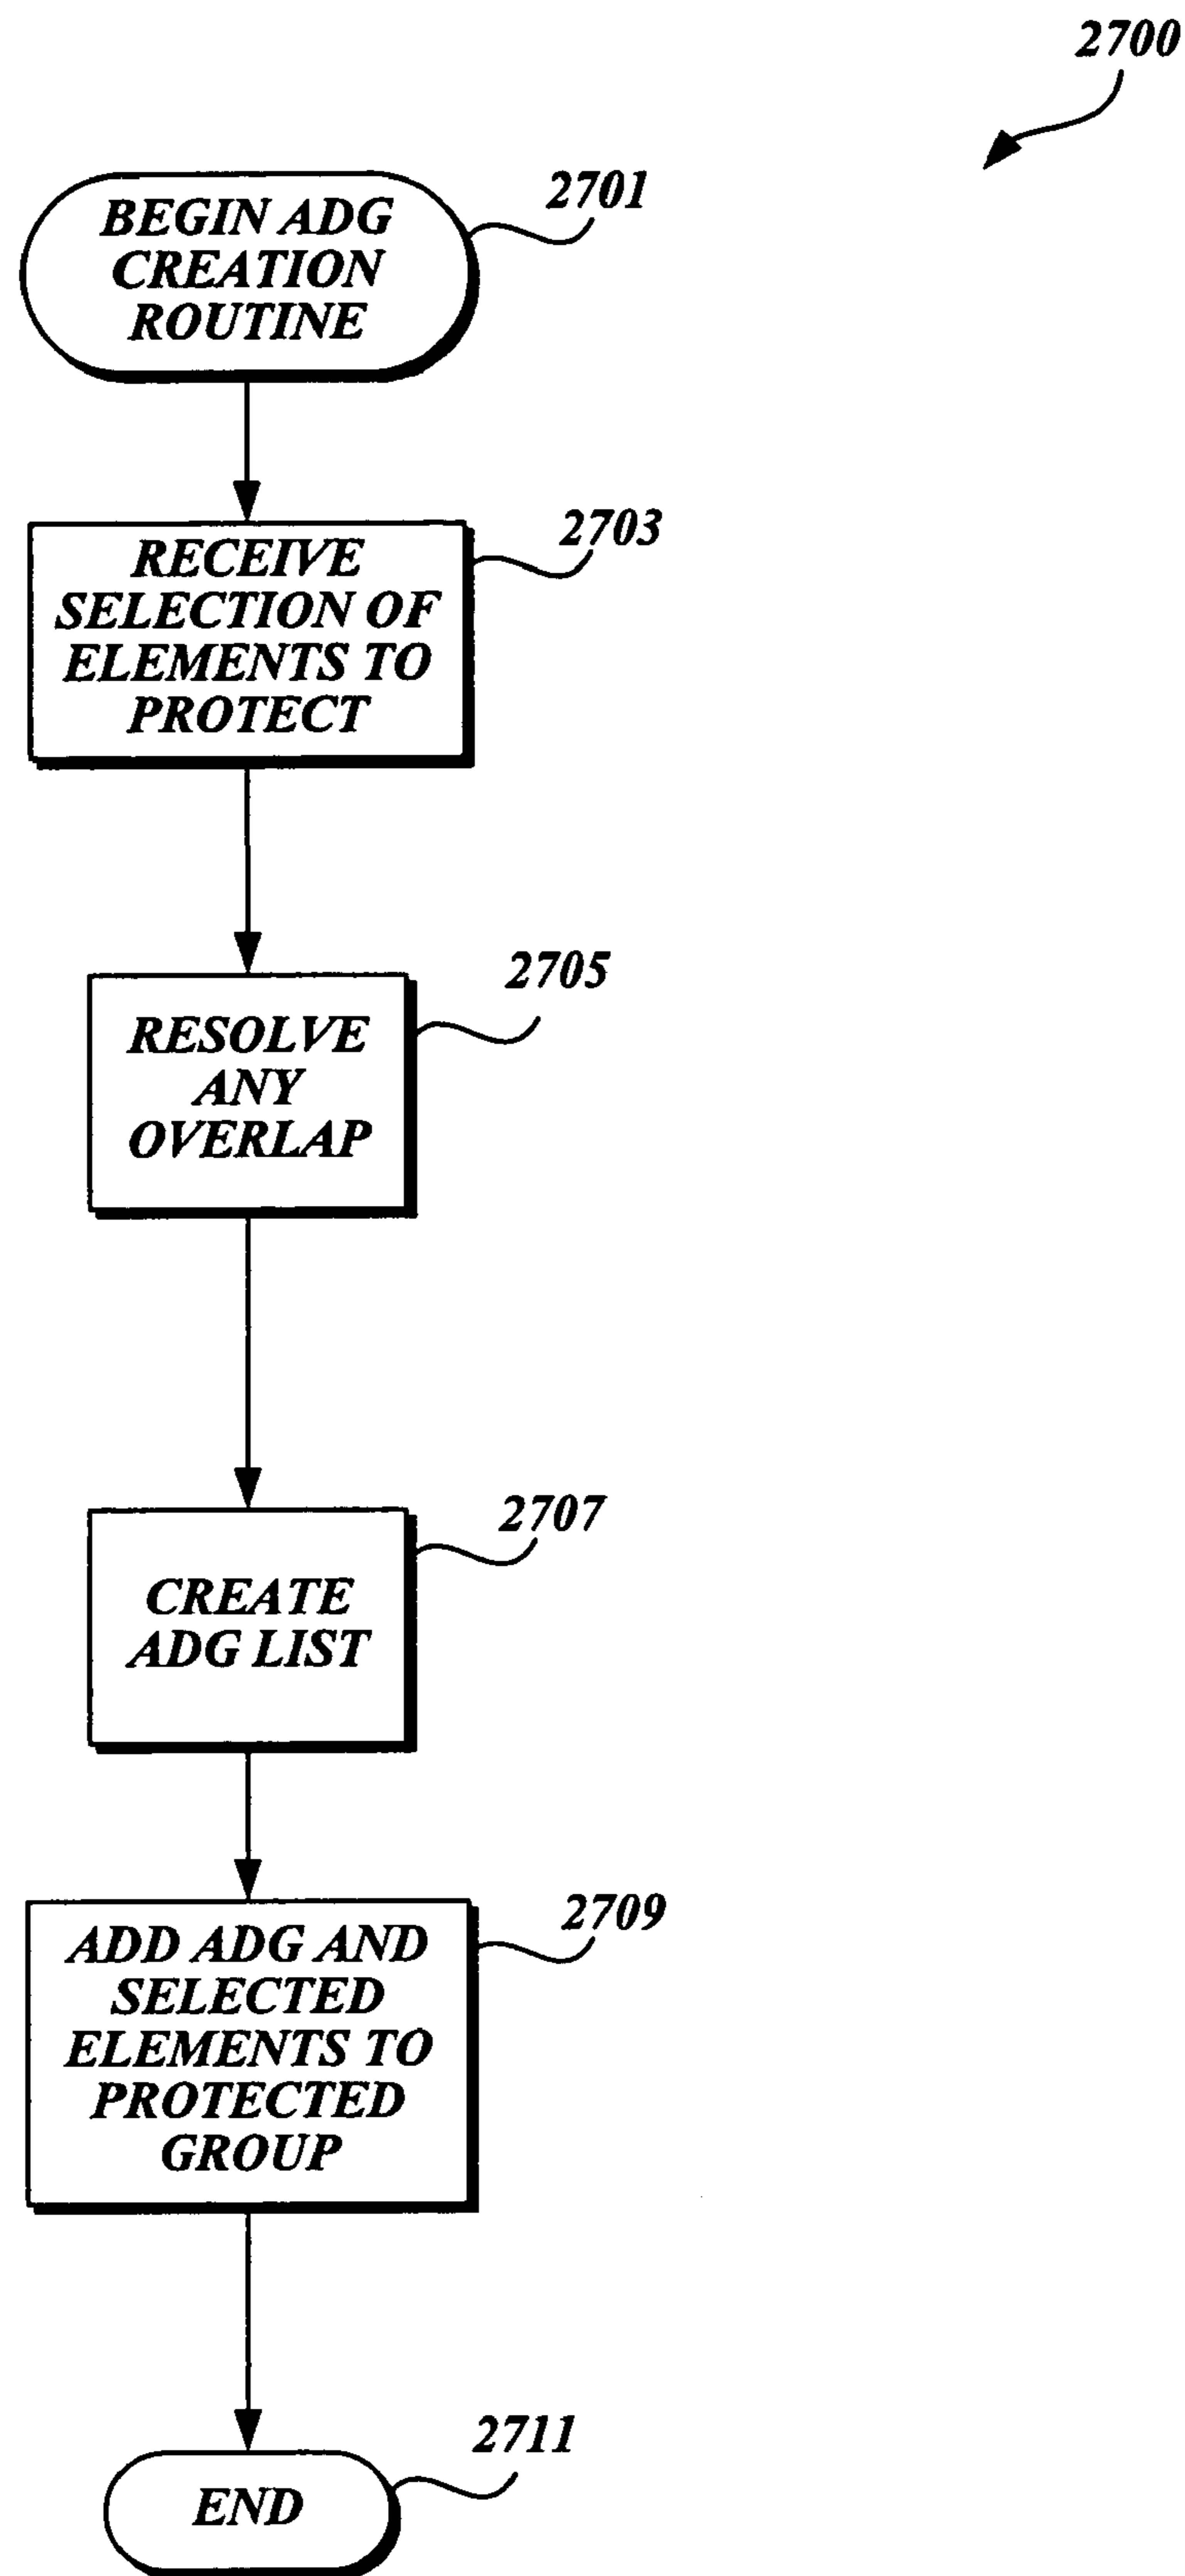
2700

BEGIN ADG CREATION ROUTINE

2701

RECEIVE SELECTION OF ELEMENTS TO PROTECT

2703

RESOLVE ANY OVERLAP

2705

CREATE ADG LIST

2707

ADD ADG AND SELECTED ELEMENTS TO PROTECTED GROUP

2709

END

2711